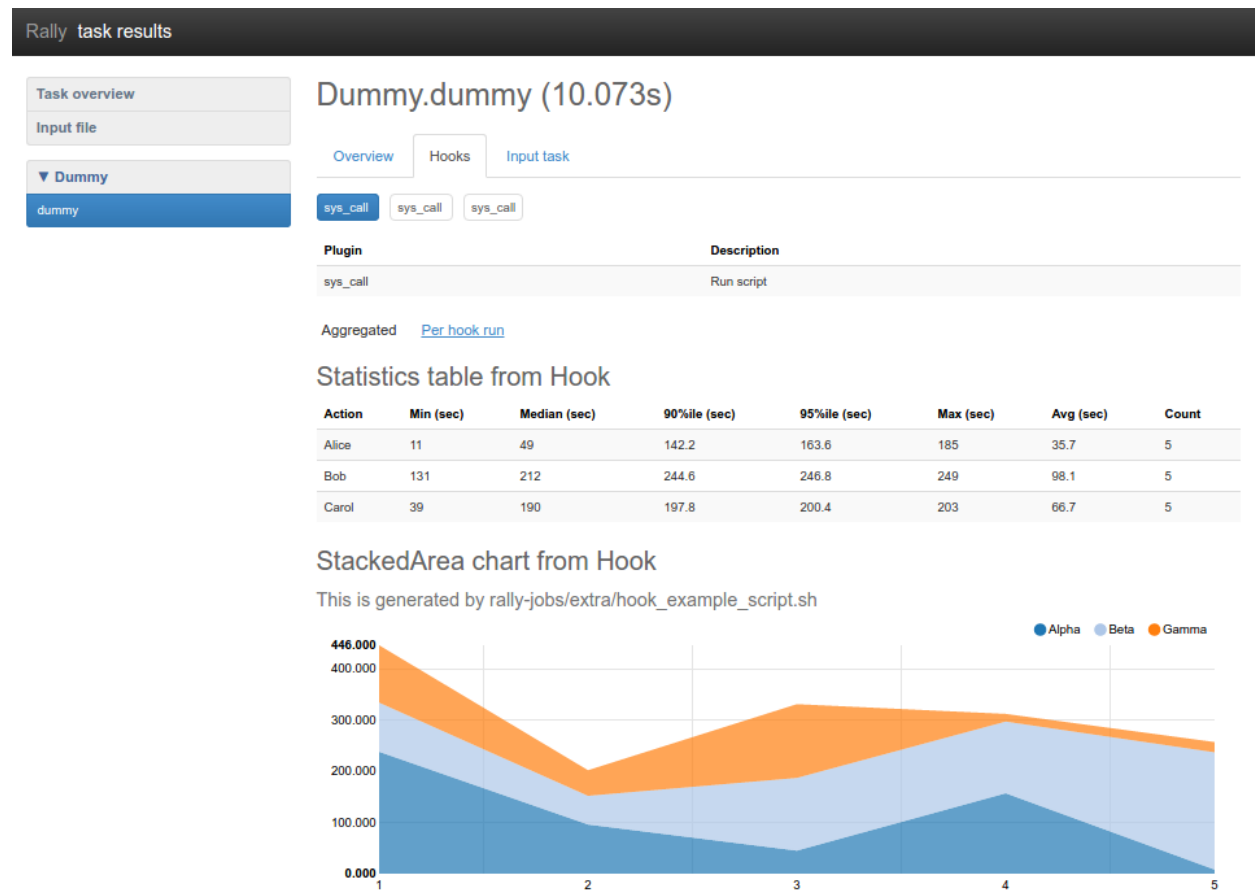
Rally task results

Task overview
Input file

▼ Dummy
dummy

Dummy.dummy (10.073s)

Overview Hooks Input task

sys_call sys_call sys_call

| Plugin | Description |
|---|---|
| sys_call | Run script |

Aggregated Per hook run

Statistics table from Hook

| Action | Min (sec) | Median (sec) | 90%ile (sec) | 95%ile (sec) | Max (sec) | Avg (sec) | Count |
|---|---|---|---|---|---|---|---|
| Alice | 11 | 49 | 142.2 | 163.6 | 185 | 35.7 | 5 |
| Bob | 131 | 212 | 244.6 | 246.8 | 249 | 98.1 | 5 |
| Carol | 39 | 190 | 197.8 | 200.4 | 203 | 66.7 | 5 |

StackedArea chart from Hook

This is generated by rally-jobs/extra/hook_example_script.sh

Alpha Beta Gamma

446.000
400.000
300.000
200.000
100.000
0.000

1 2 3 4 5